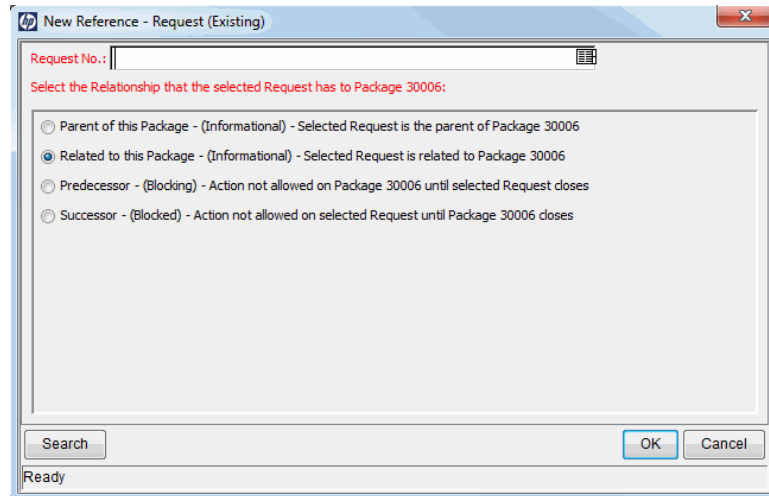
New Reference - Request (Existing)

Request No.:

Select the Relationship that the selected Request has to Package 30006:

Parent of this Package - (Informational) - Selected Request is the parent of Package 30006

Related to this Package - (Informational) - Selected Request is related to Package 30006

Predecessor - (Blocking) - Action not allowed on Package 30006 until selected Request closes

Successor - (Blocked) - Action not allowed on selected Request until Package 30006 closes

Search

OK

Cancel

Ready